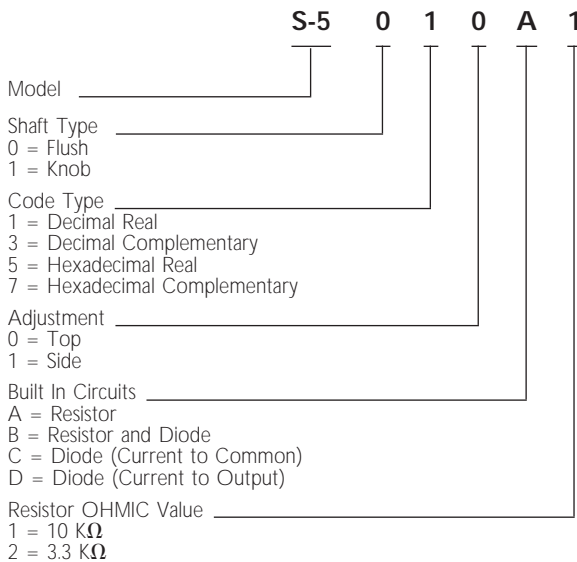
S-5 0 1 0 A 1

Model

Shaft Type
0 = Flush
1 = Knob

Code Type
1 = Decimal Real
3 = Decimal Complementary
5 = Hexadecimal Real
7 = Hexadecimal Complementary

Adjustment
0 = Top
1 = Side

Built In Circuits
A = Resistor
B = Resistor and Diode
C = Diode (Current to Common)
D = Diode (Current to Output)

Resistor OHMIC Value
1 = 10 K$\Omega$
2 = 3.3 K$\Omega$